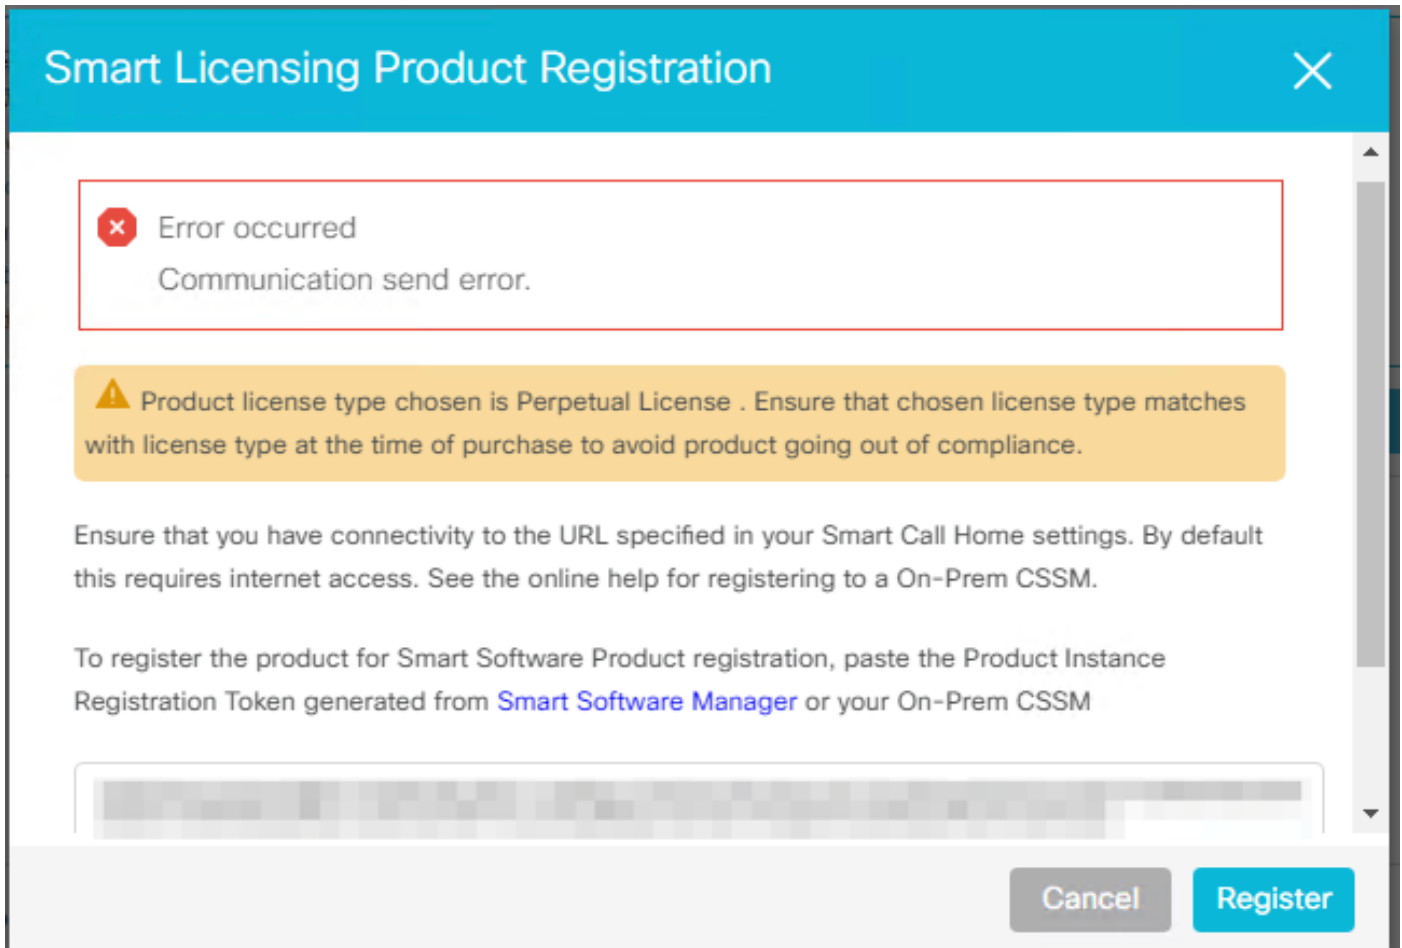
Smart Licensing Product Registration

Error occurred
Communication send error.

Product license type chosen is Perpetual License . Ensure that chosen license type matches with license type at the time of purchase to avoid product going out of compliance.

Ensure that you have connectivity to the URL specified in your Smart Call Home settings. By default this requires internet access. See the online help for registering to a On-Prem CSSM.

To register the product for Smart Software Product registration, paste the Product Instance Registration Token generated from Smart Software Manager or your On-Prem CSSM

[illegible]

Cancel Register